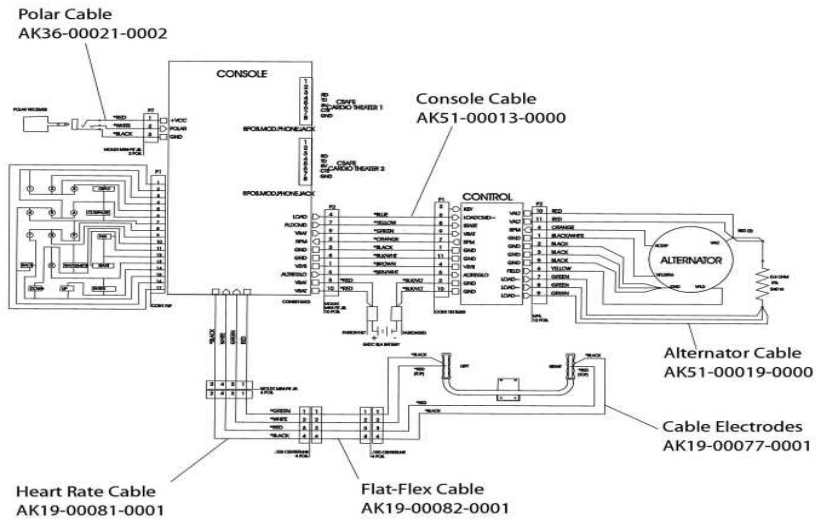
Polar Cable
AK36-00021-0002

CONSOLE

+VCC
POLAR
GND

CSAFE
CARDIO THEATER 1
8POS.MOD.PHONE JACK

CSAFE
CARDIO THEATER 2
8POS.MOD.PHONE JACK

Console Cable
AK51-00013-0000

CONTROL

LOAD
FLOGND
VBAT
RPM
GND
VAUX
GND
ALTREGLO
VBAT
VAUZ

*BLUE
*YELLOW
*GREEN
*ORANGE
*BLACK
*BLK/WHT
*BROWN
*GRN/WHT
*RED
*RED

KEY
LOADGND
SPARE
VBAT
RPM
GND
GND
VAUX
ALTREGLO
GND

VALT
VALT
RPM
GND
GND
GND
GND
FIELD
LOAD
LOAD
LOAD

RED
RED
ORANGE
BLACK/WHITE
BLACK
BLACK
BLACK
YELLOW
GREEN
GREEN
GREEN

ALTERNATOR

Alternator Cable
AK51-00019-0000

BLACK
WHITE
GREEN
RED

*GREEN
*WHITE
*RED
*BLACK

Cable Electrodes
AK19-00077-0001

Heart Rate Cable
AK19-00081-0001

Flat-Flex Cable
AK19-00082-0001